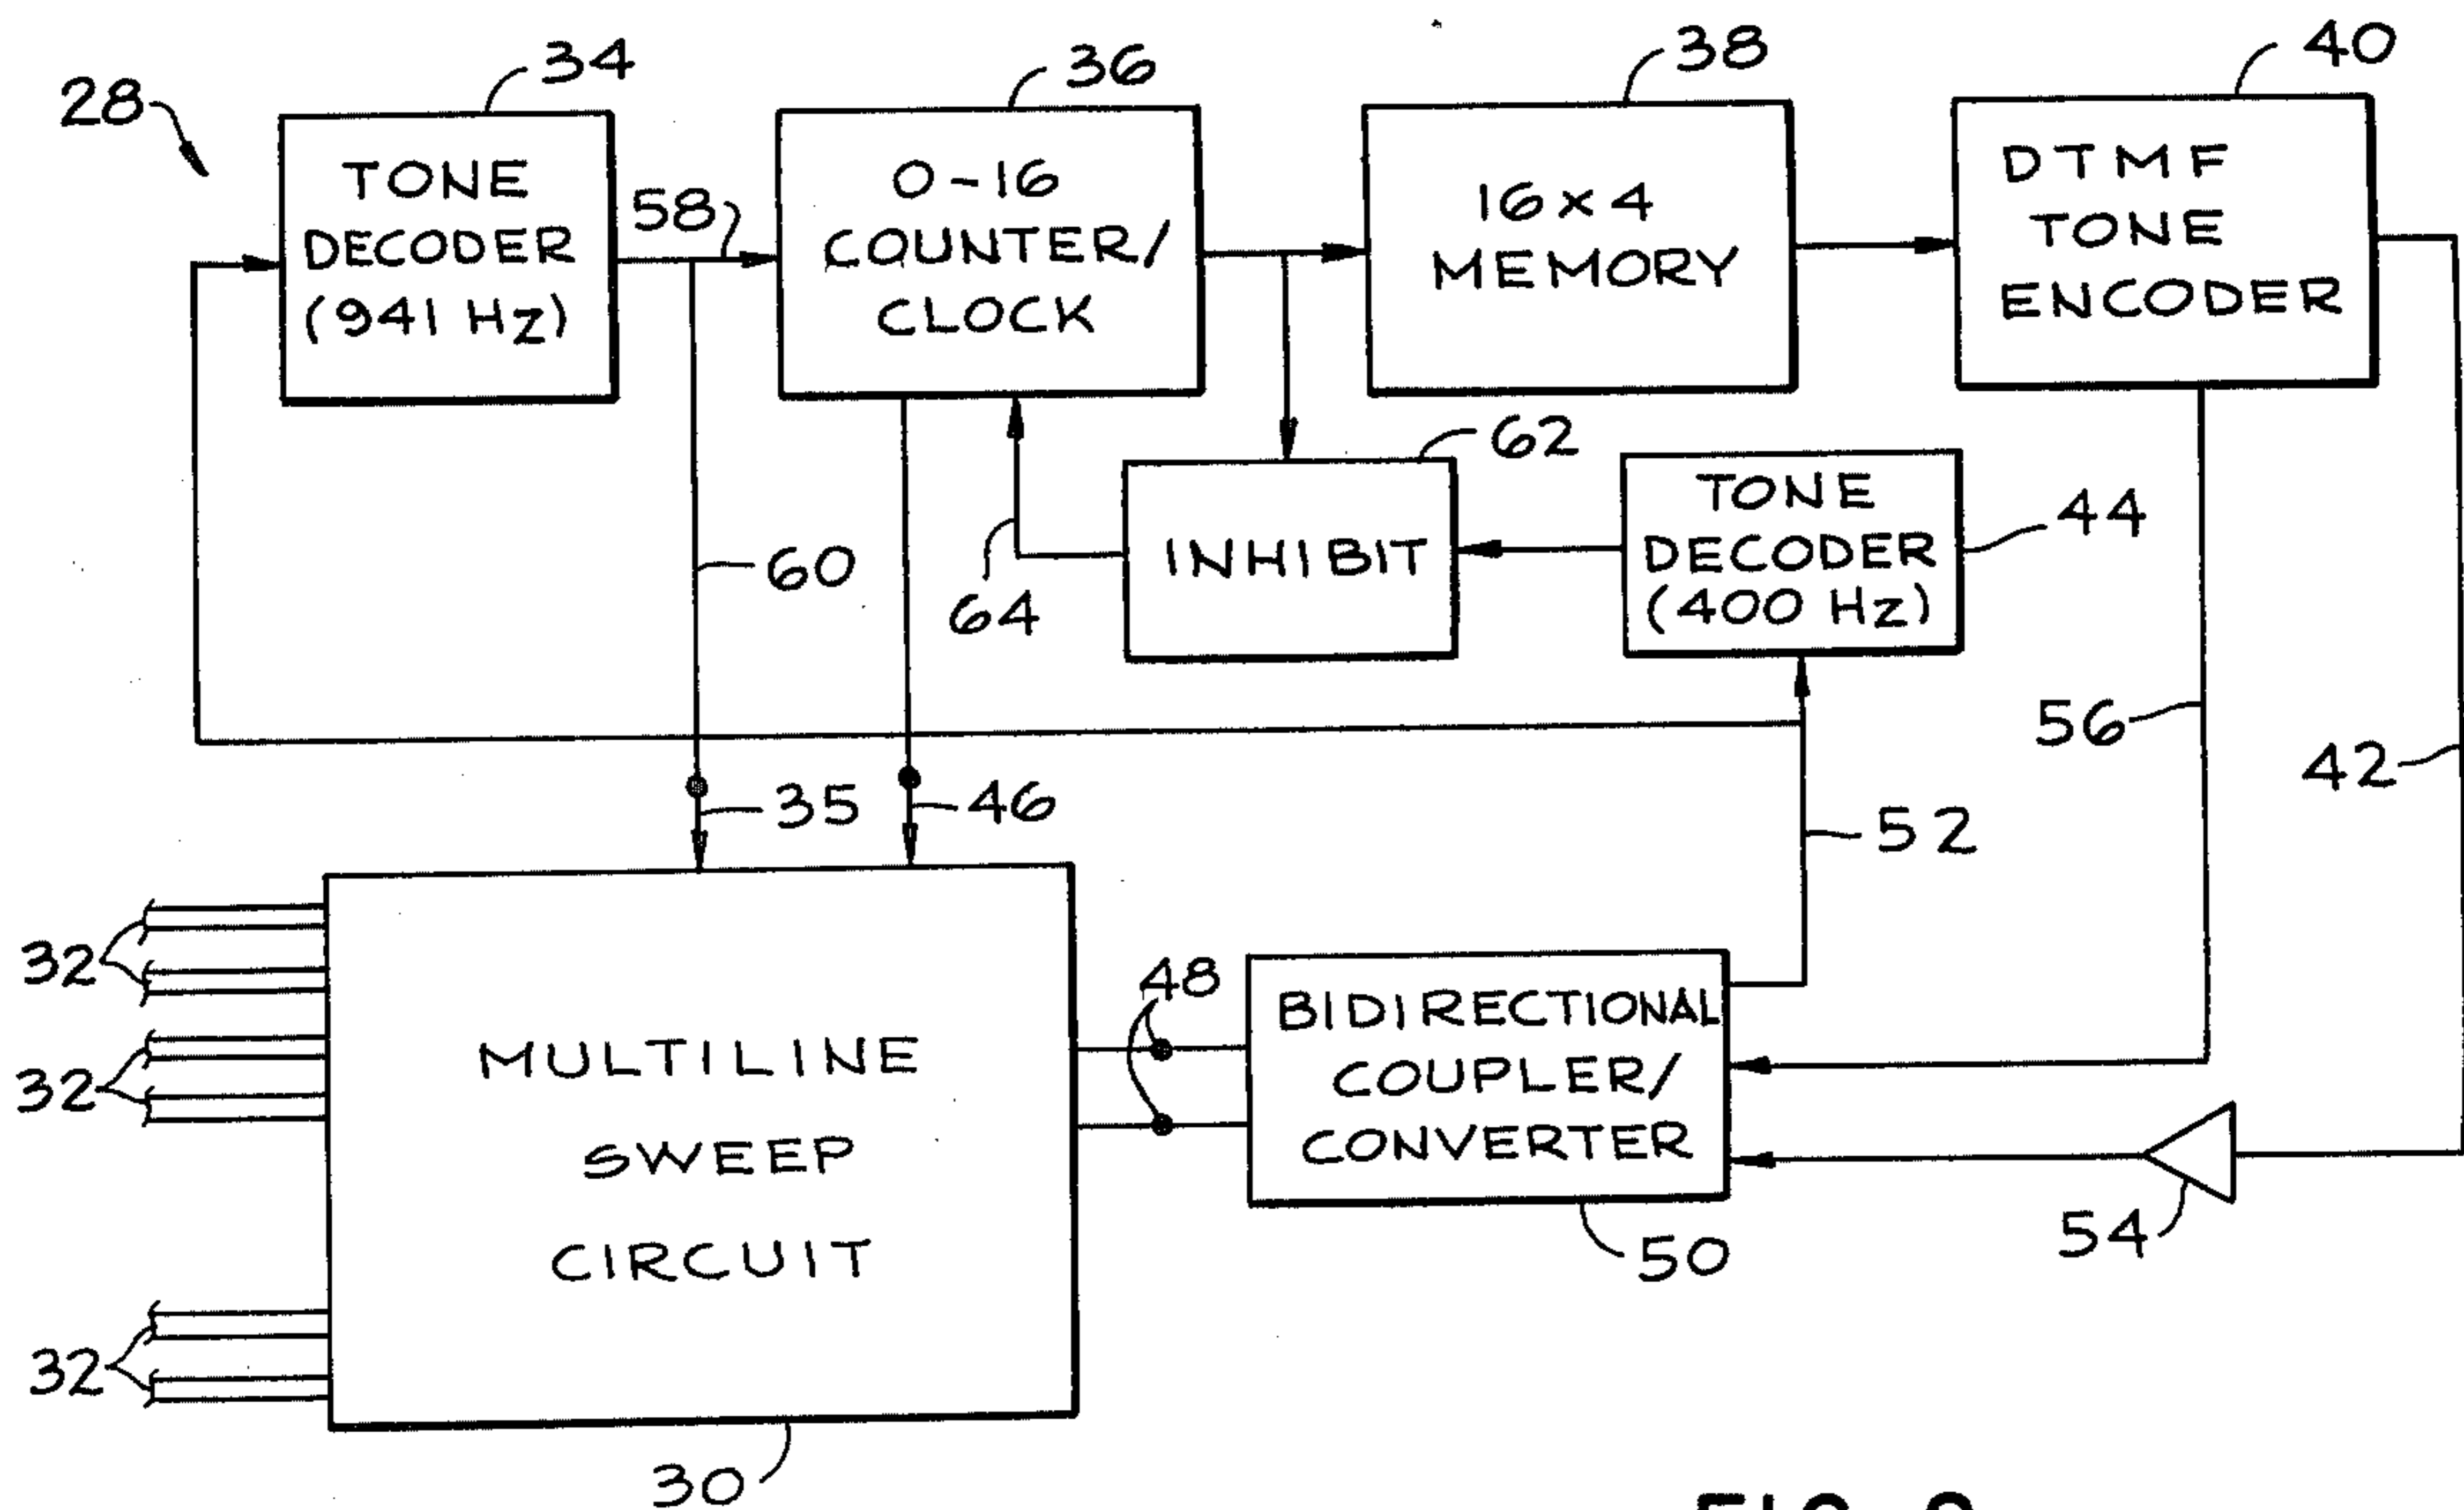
28
34
TONE DECODER (941 Hz)
36
0-16 COUNTER/ CLOCK
38
16×4 MEMORY
40
DTMF TONE ENCODER
58
62
INHIBIT
TONE DECODER (400 Hz)
44
60
64
56
42
35
46
52
32
32
32
MULTILINE SWEEP CIRCUIT
48
BIDIRECTIONAL COUPLER/ CONVERTER
54
50
30
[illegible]